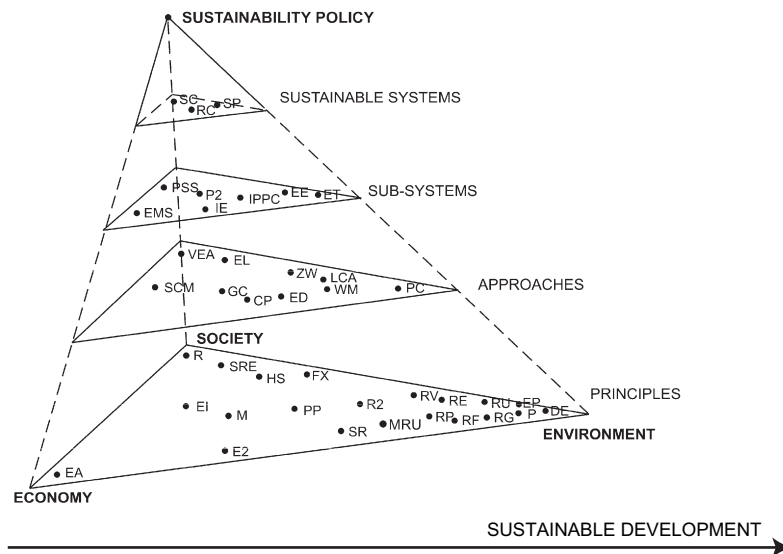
SUSTAINABILITY POLICY

SC SP RC

SUSTAINABLE SYSTEMS

PSS P2 IPPC EE ET EMS IE

SUB-SYSTEMS

VEA EL ZW LCA SCM GC CP ED WM PC

APPROACHES

SOCIETY

R SRE HS FX RV RE RU EP EI M PP R2 RP RF RG P DE SR MRU E2 EA

PRINCIPLES

ENVIRONMENT

ECONOMY

SUSTAINABLE DEVELOPMENT